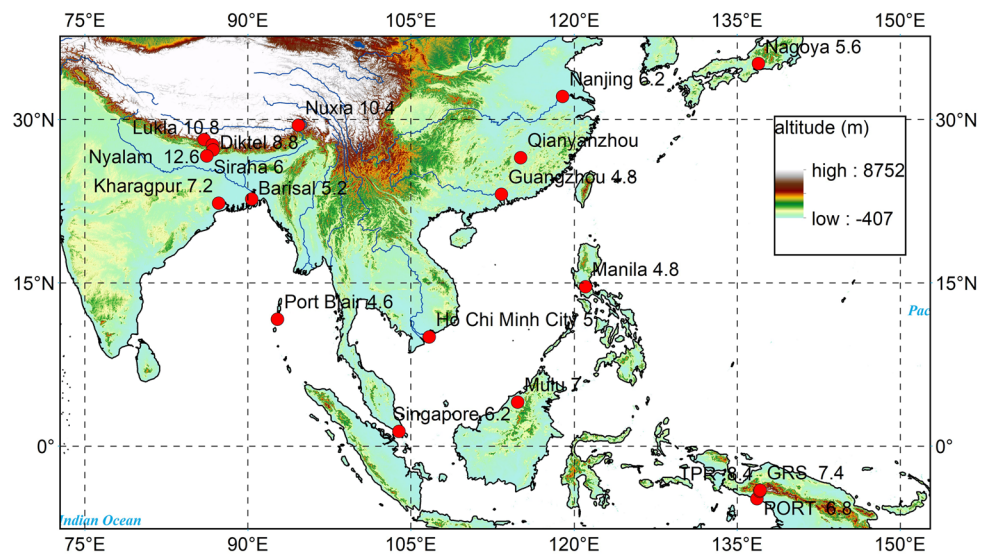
75°E 90°E 105°E 120°E 135°E 150°E

30°N 30°N
15°N 15°N
0° 0°

Nagoya 5.6
Nanjing 6.2
Nuxia 10.4
Lukla 10.8
Diktel 8.8
Nyalam 12.6
Siraha 6
Qianyanzhou
Guangzhou 4.8
Kharagpur 7.2
Barisal 5.2
Manila 4.8
Port Blair 4.6
Ho Chi Minh City 5
Mulu 7
Singapore 6.2
TPR 8.4
GRS 7.4
PORT 6.8

altitude (m)
high : 8752
low : -407

Pac
Indian Ocean